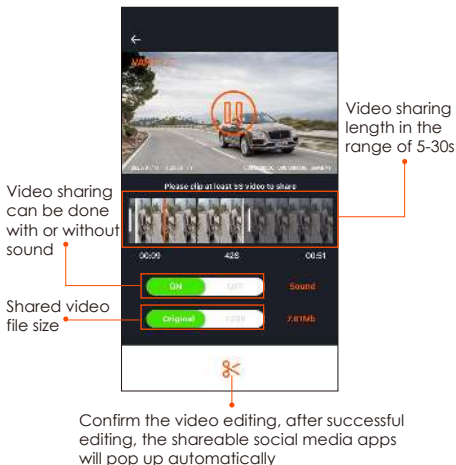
←

VANTRUE

Video sharing length in the range of 5-30s

Video sharing can be done with or without sound

Please clip at least 5s video to share

00:09

42S

00:51

ON

OFF

Sound

Shared video file size

Original

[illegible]

7.81Mb

Confirm the video editing, after successful editing, the shareable social media apps will pop up automatically